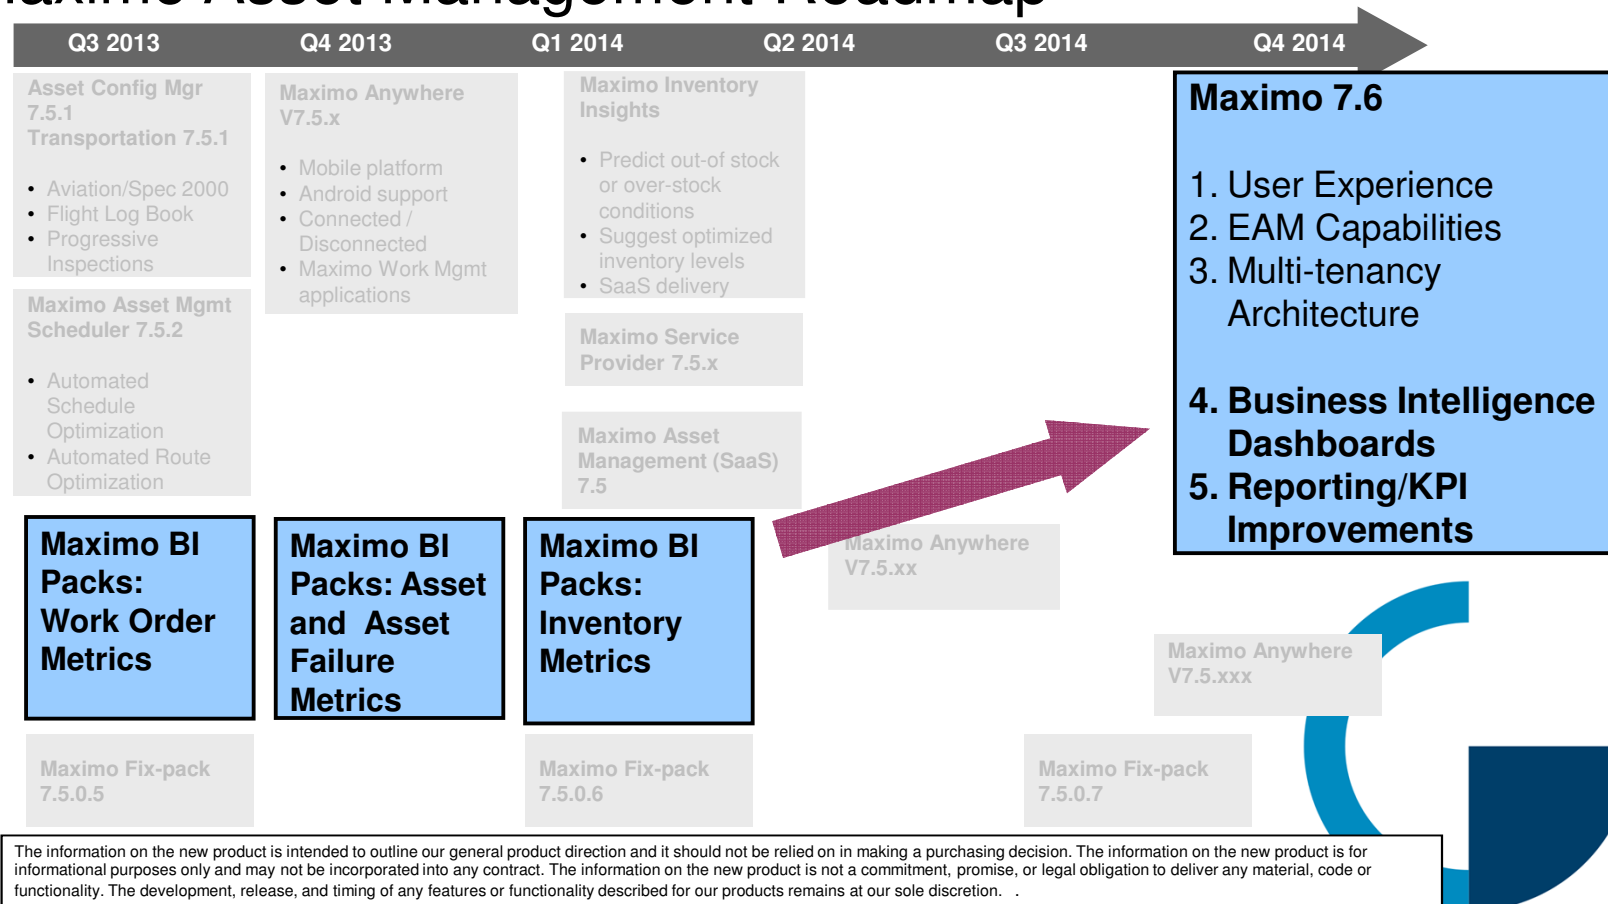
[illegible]aximo Asset Management Roadmap

Q3 2013 Q4 2013 Q1 2014 Q2 2014 Q3 2014 Q4 2014

Asset Config Mgr 7.5.1
Transportation 7.5.1

- Aviation/Spec 2000
- Flight Log Book
- Progressive Inspections

Maximo Asset Mgmt Scheduler 7.5.2

- Automated Schedule Optimization
- Automated Route Optimization

Maximo BI Packs: Work Order Metrics

Maximo Fix-pack 7.5.0.5

Maximo Anywhere V7.5.x

- Mobile platform
- Android support
- Connected / Disconnected
- Maximo Work Mgmt applications

Maximo BI Packs: Asset and Asset Failure Metrics

Maximo Inventory Insights

- Predict out-of stock or over-stock conditions
- Suggest optimized inventory levels
- SaaS delivery

Maximo Service Provider 7.5.x

Maximo Asset Management (SaaS) 7.5

Maximo BI Packs: Inventory Metrics

Maximo Fix-pack 7.5.0.6

Maximo Anywhere V7.5.xx

Maximo Fix-pack 7.5.0.7

Maximo 7.6

1. User Experience
2. EAM Capabilities
3. Multi-tenancy Architecture

4. Business Intelligence Dashboards
5. Reporting/KPI Improvements

Maximo Anywhere V7.5.xxx

The information on the new product is intended to outline our general product direction and it should not be relied on in making a purchasing decision. The information on the new product is for informational purposes only and may not be incorporated into any contract. The information on the new product is not a commitment, promise, or legal obligation to deliver any material, code or functionality. The development, release, and timing of any features or functionality described for our products remains at our sole discretion. .